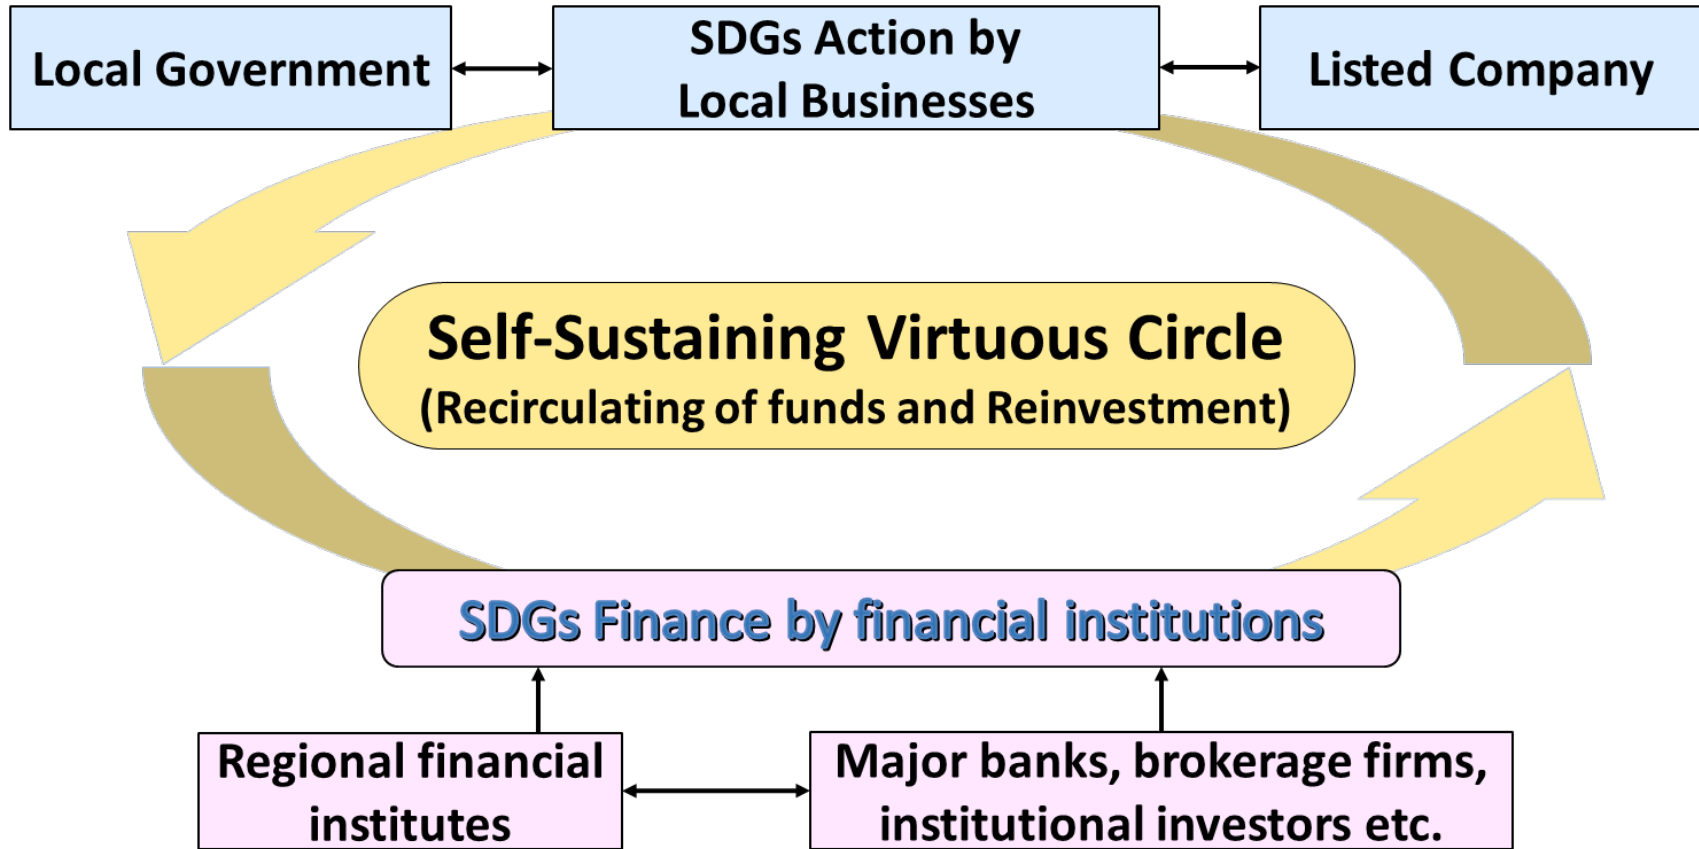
Local Government

SDGs Action by Local Businesses

Listed Company

Self-Sustaining Virtuous Circle
(Recirculating of funds and Reinvestment)

SDGs Finance by financial institutions

Regional financial institutes

Major banks, brokerage firms, institutional investors etc.